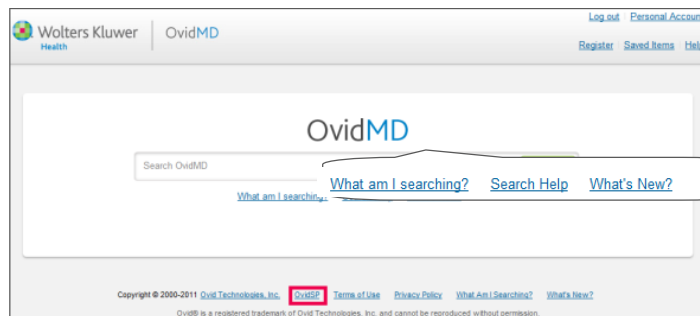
Wolters Kluwer
Health

OvidMD

Log out | Personal Accoun

Register | Saved Items | Hel

OvidMD

Search OvidMD

What am I searching?   Search Help   What's New?

What am I searching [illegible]

Copyright © 2000-2011 Ovid Technologies, Inc. OvidSP Terms of Use Privacy Policy What Am I Searching? What's New?

Ovid® is a registered trademark of Ovid Technologies, Inc. and cannot be reproduced without permission.